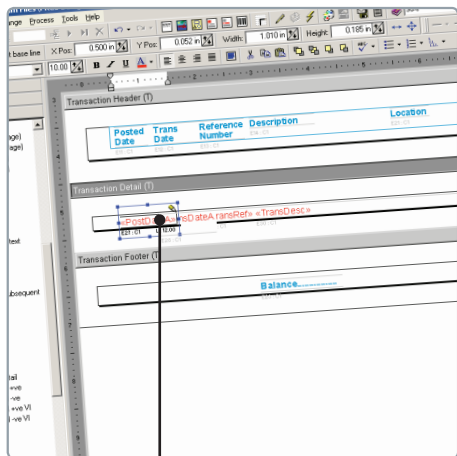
inge Process Tools Help

t base line X Pos: 0.500 in Y Pos: 0.052 in Width: 1.010 in Height: 0.185 in

10.00 B I U A

Transaction Header (T)

Posted Date
Trans Date
Reference Number
Description
Location

Transaction Detail (T)

«PostD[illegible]A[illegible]sDateA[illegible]ansRef» «TransDesc»

Transaction Footer (T)

Balance

age)
age)
text
ubsequent
tail
-ve
ve
+ve VI
-ve VI